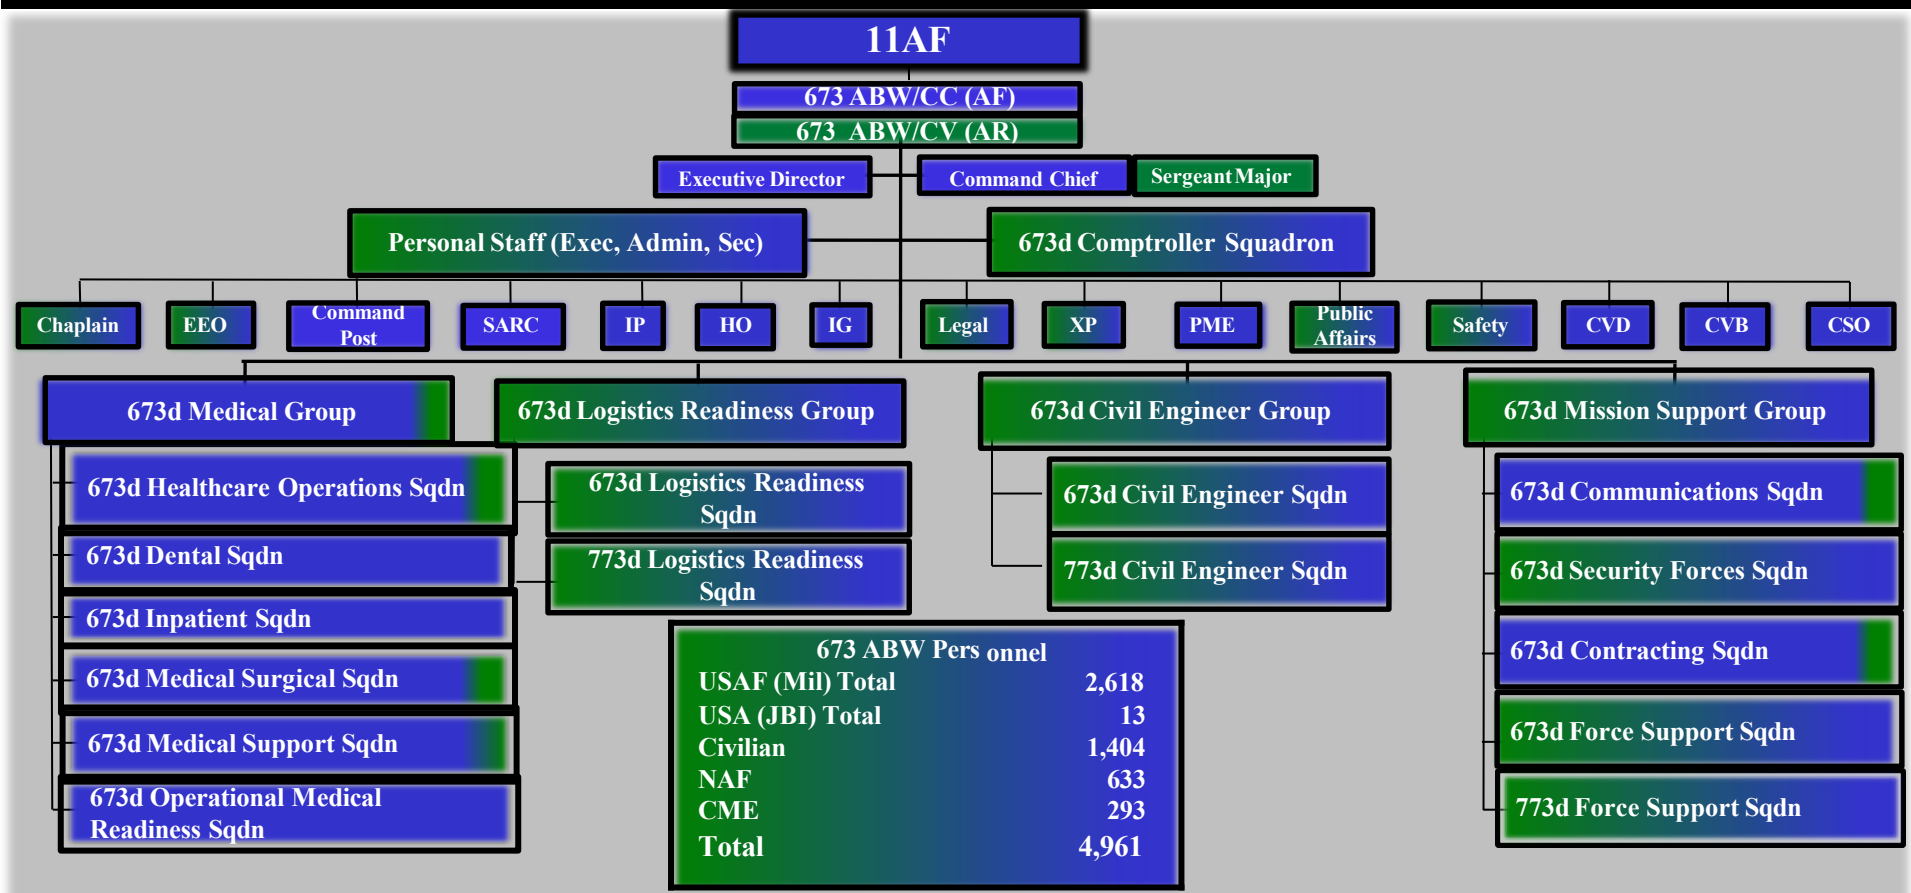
11AF

673 ABW/CC (AF)
673 ABW/CV (AR)

Executive Director
Command Chief
Sergeant Major

Personal Staff (Exec, Admin, Sec)
673d Comptroller Squadron

Chaplain
EEO
Command Post
SARC
IP
HO
IG
Legal
XP
PME
Public Affairs
Safety
CVD
CVB
CSO

673d Medical Group
673d Healthcare Operations Sqdn
673d Dental Sqdn
673d Inpatient Sqdn
673d Medical Surgical Sqdn
673d Medical Support Sqdn
673d Operational Medical Readiness Sqdn

673d Logistics Readiness Group
673d Logistics Readiness Sqdn
773d Logistics Readiness Sqdn

673d Civil Engineer Group
673d Civil Engineer Sqdn
773d Civil Engineer Sqdn

673d Mission Support Group
673d Communications Sqdn
673d Security Forces Sqdn
673d Contracting Sqdn
673d Force Support Sqdn
773d Force Support Sqdn

673 ABW Pers onnel
| | |
|---|---|
| USAF (Mil) Total | 2,618 |
| USA (JBI) Total | 13 |
| Civilian | 1,404 |
| NAF | 633 |
| CME | 293 |
| Total | 4,961 |